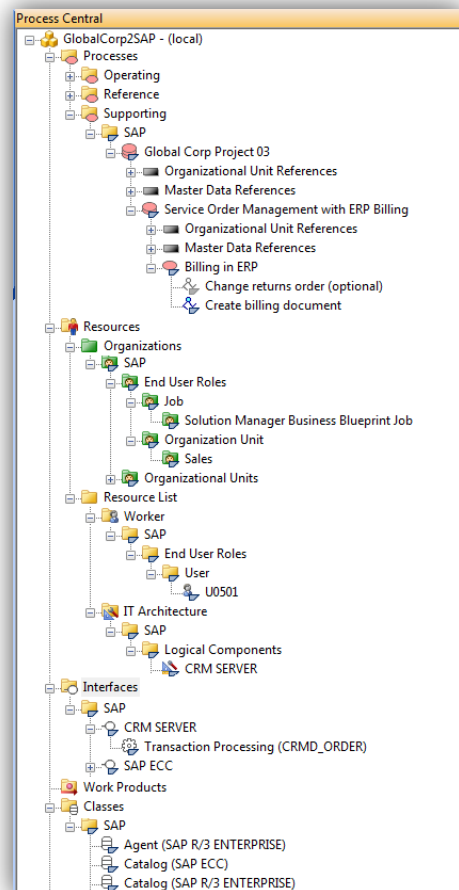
Process Central

GlobalCorp2SAP - (local)
Processes
Operating
Reference
Supporting
SAP
Global Corp Project 03
Organizational Unit References
Master Data References
Service Order Management with ERP Billing
Organizational Unit References
Master Data References
Billing in ERP
Change returns order (optional)
Create billing document
Resources
Organizations
SAP
End User Roles
Job
Solution Manager Business Blueprint Job
Organization Unit
Sales
Organizational Units
Resource List
Worker
SAP
End User Roles
User
U0501
IT Architecture
SAP
Logical Components
CRM SERVER
Interfaces
SAP
CRM SERVER
Transaction Processing (CRMD_ORDER)
SAP ECC
Work Products
Classes
SAP
Agent (SAP R/3 ENTERPRISE)
Catalog (SAP ECC)
Catalog (SAP R/3 ENTERPRISE)